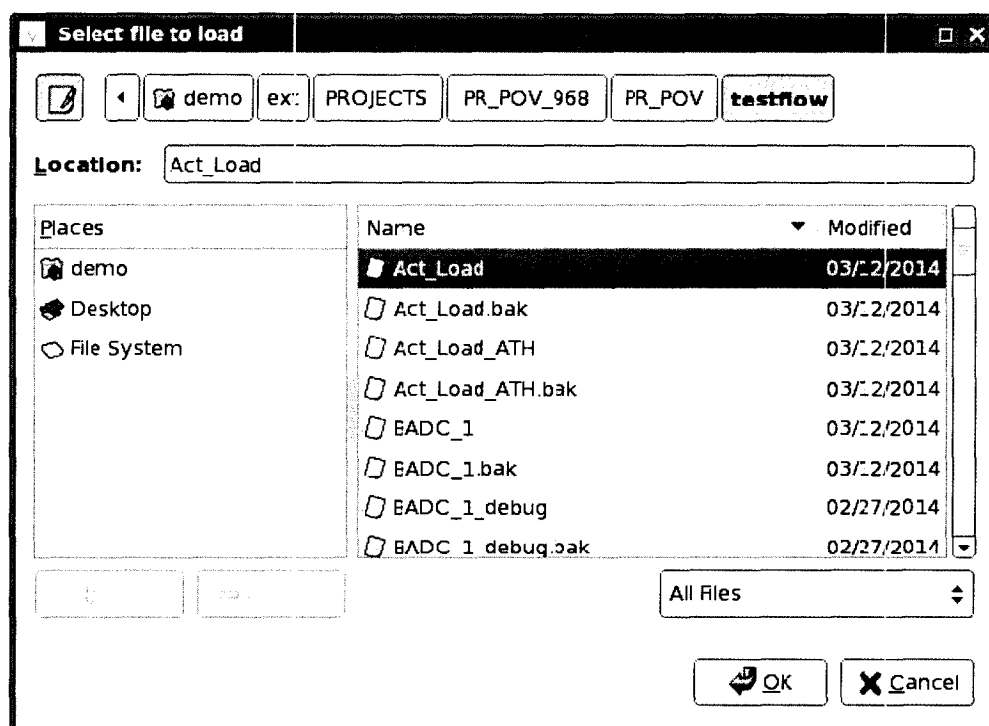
Select file to load

demo ex: PROJECTS PR_POV_968 PR_POV testflow

Location: Act_Load

| Places | Name | Modified |
|---|---|---|
| demo | Act_Load | 03/12/2014 |
| Desktop | Act_Load.bak | 03/12/2014 |
| File System | Act_Load_ATH | 03/12/2014 |
| | Act_Load_ATH.bak | 03/12/2014 |
| | BADC_1 | 03/12/2014 |
| | BADC_1.bak | 03/12/2014 |
| | BADC_1_debug | 02/27/2014 |
| | BADC_1_debug.bak | 02/27/2014 |

All Files

OK Cancel